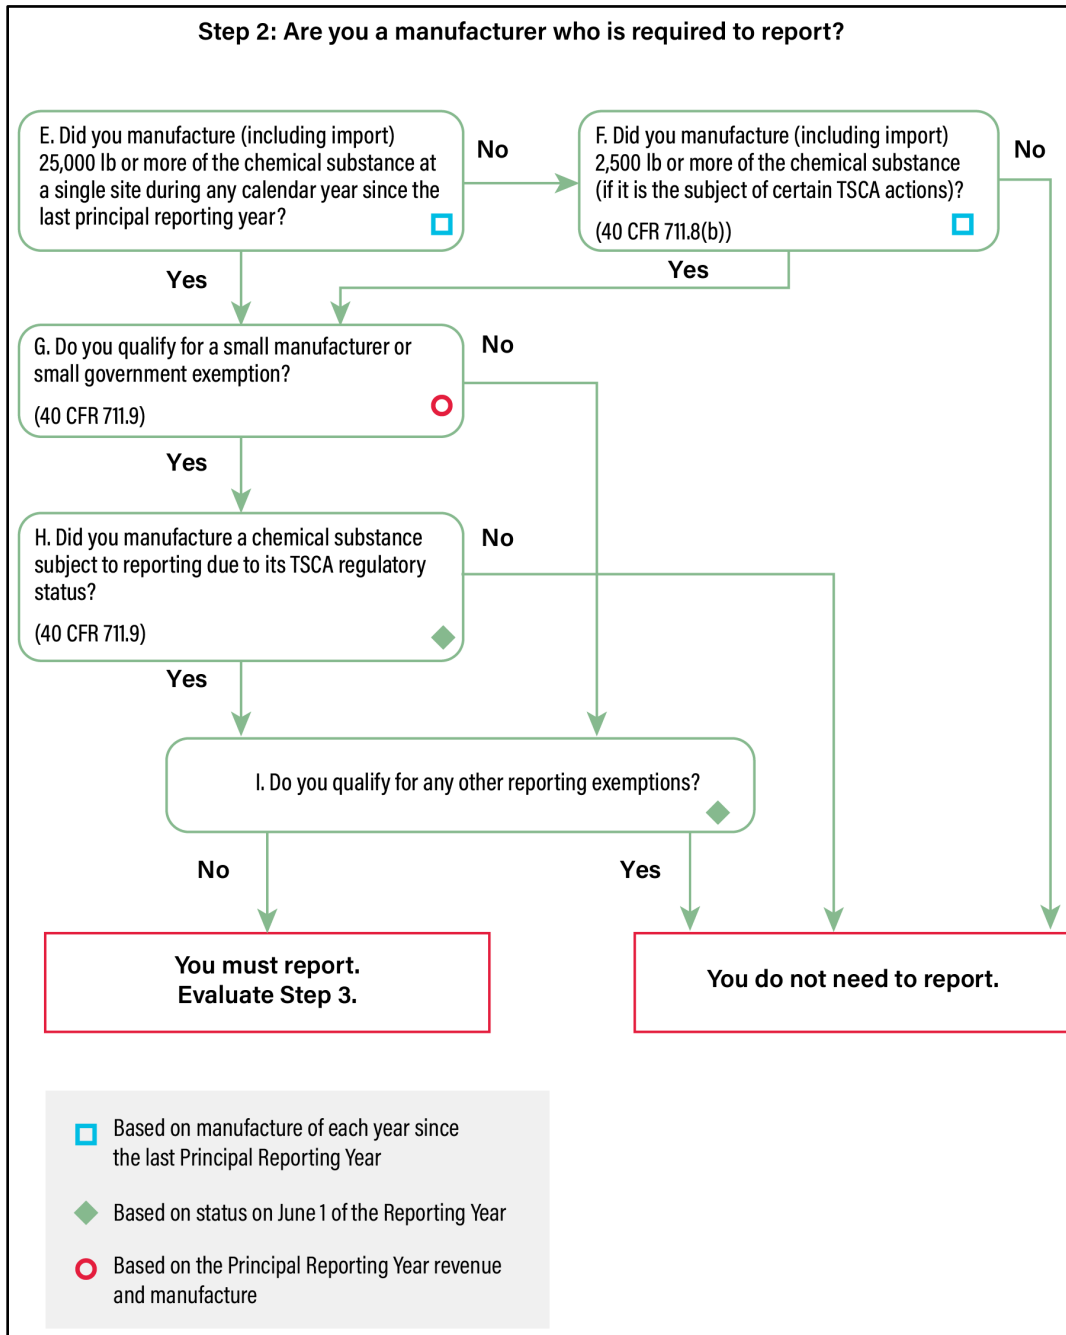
Step 2: Are you a manufacturer who is required to report?

E. Did you manufacture (including import) 25,000 lb or more of the chemical substance at a single site during any calendar year since the last principal reporting year?

No

F. Did you manufacture (including import) 2,500 lb or more of the chemical substance (if it is the subject of certain TSCA actions)?

(40 CFR 711.8(b))

No

Yes

Yes

G. Do you qualify for a small manufacturer or small government exemption?

(40 CFR 711.9)

No

Yes

H. Did you manufacture a chemical substance subject to reporting due to its TSCA regulatory status?

(40 CFR 711.9)

No

Yes

I. Do you qualify for any other reporting exemptions?

No

Yes

You must report.
Evaluate Step 3.

You do not need to report.

Based on manufacture of each year since the last Principal Reporting Year

Based on status on June 1 of the Reporting Year

Based on the Principal Reporting Year revenue and manufacture